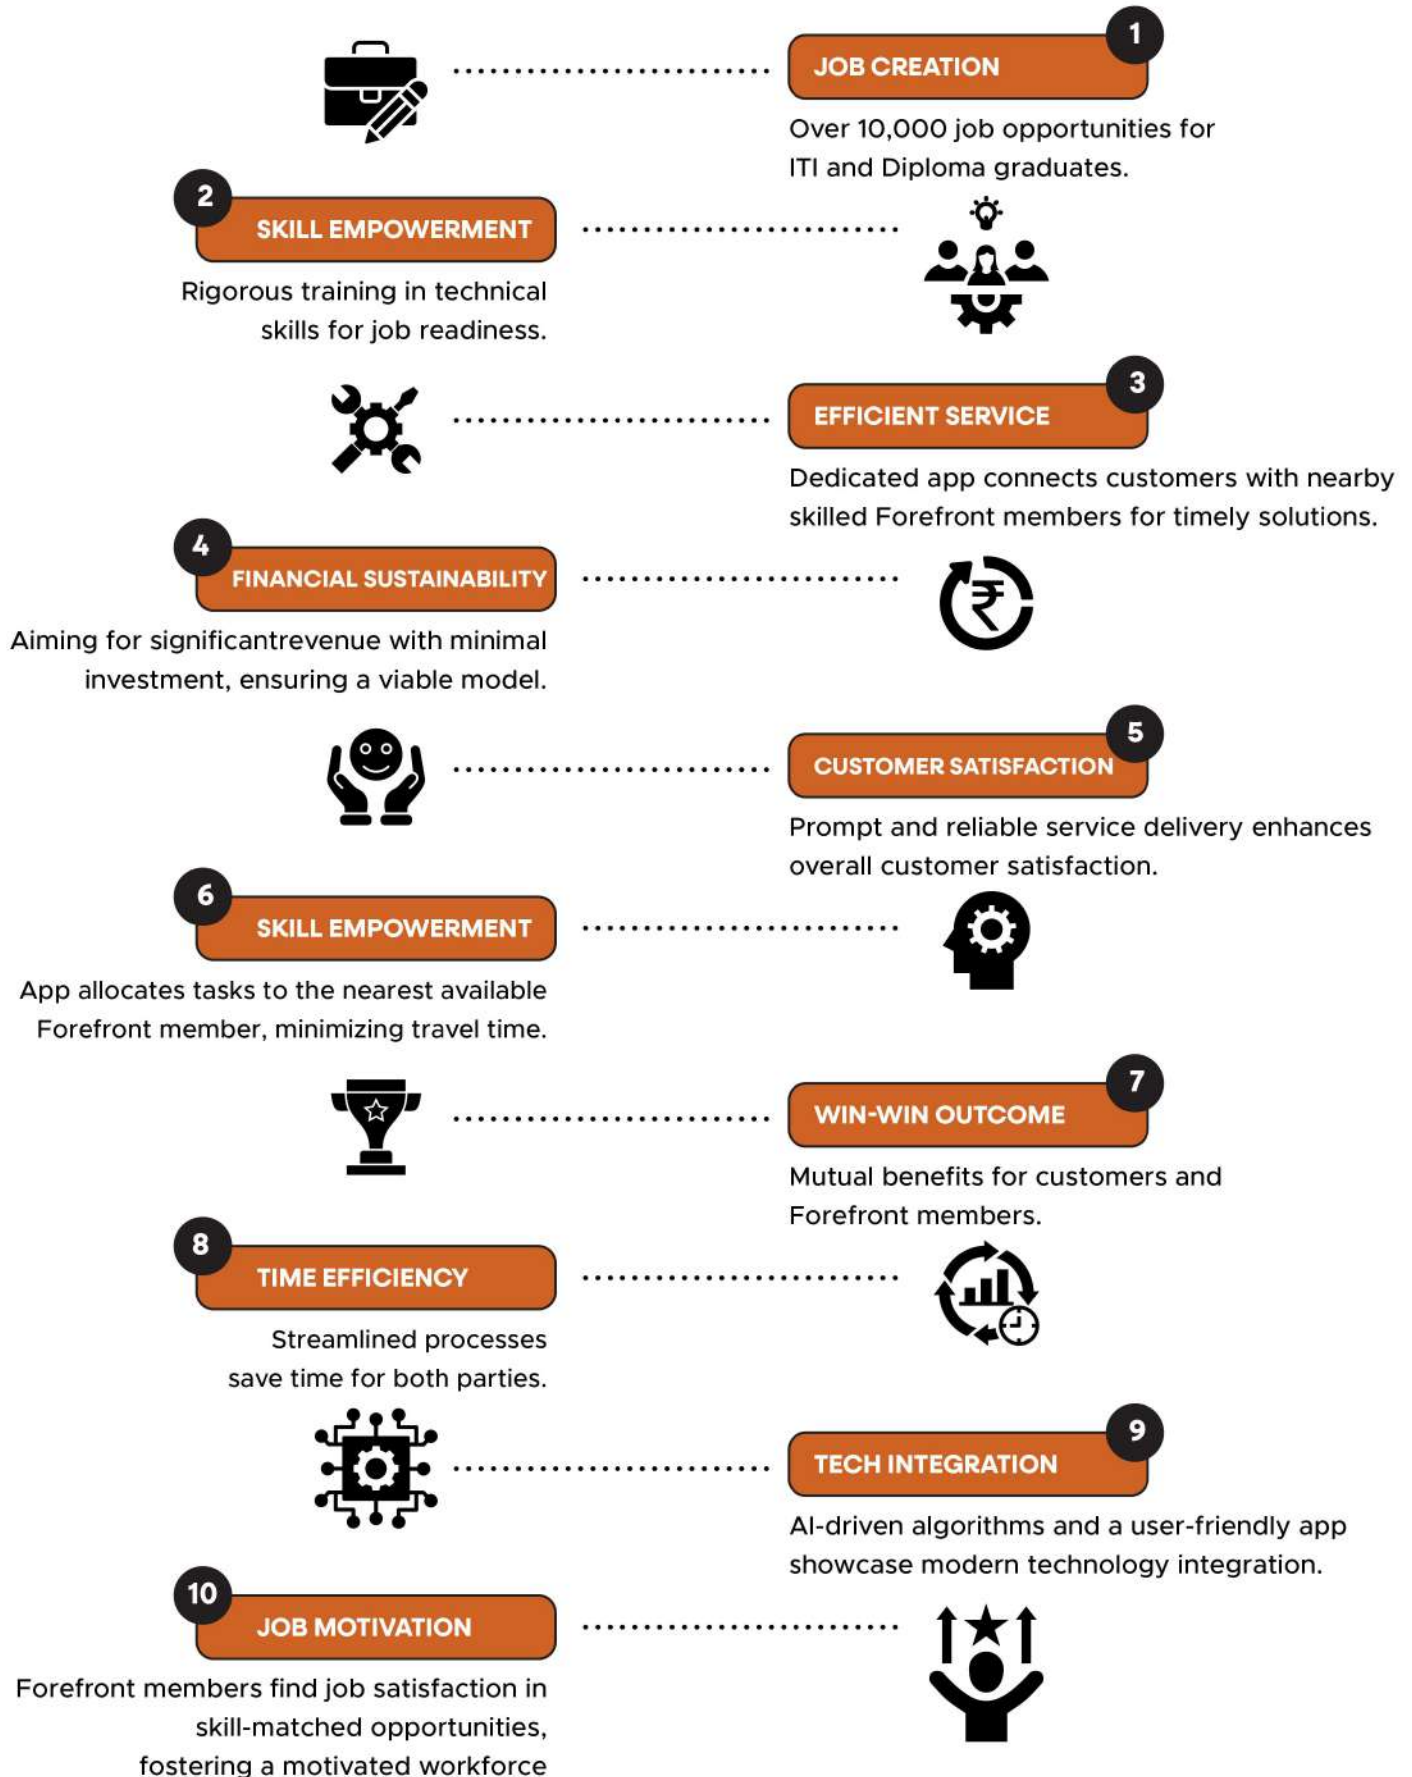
1
JOB CREATION
Over 10,000 job opportunities for ITI and Diploma graduates.

2
SKILL EMPOWERMENT
Rigorous training in technical skills for job readiness.

3
EFFICIENT SERVICE
Dedicated app connects customers with nearby skilled Forefront members for timely solutions.

4
FINANCIAL SUSTAINABILITY
Aiming for significantrevenue with minimal investment, ensuring a viable model.

5
CUSTOMER SATISFACTION
Prompt and reliable service delivery enhances overall customer satisfaction.

6
SKILL EMPOWERMENT
App allocates tasks to the nearest available Forefront member, minimizing travel time.

7
WIN-WIN OUTCOME
Mutual benefits for customers and Forefront members.

8
TIME EFFICIENCY
Streamlined processes save time for both parties.

9
TECH INTEGRATION
AI-driven algorithms and a user-friendly app showcase modern technology integration.

10
JOB MOTIVATION
Forefront members find job satisfaction in skill-matched opportunities, fostering a motivated workforce